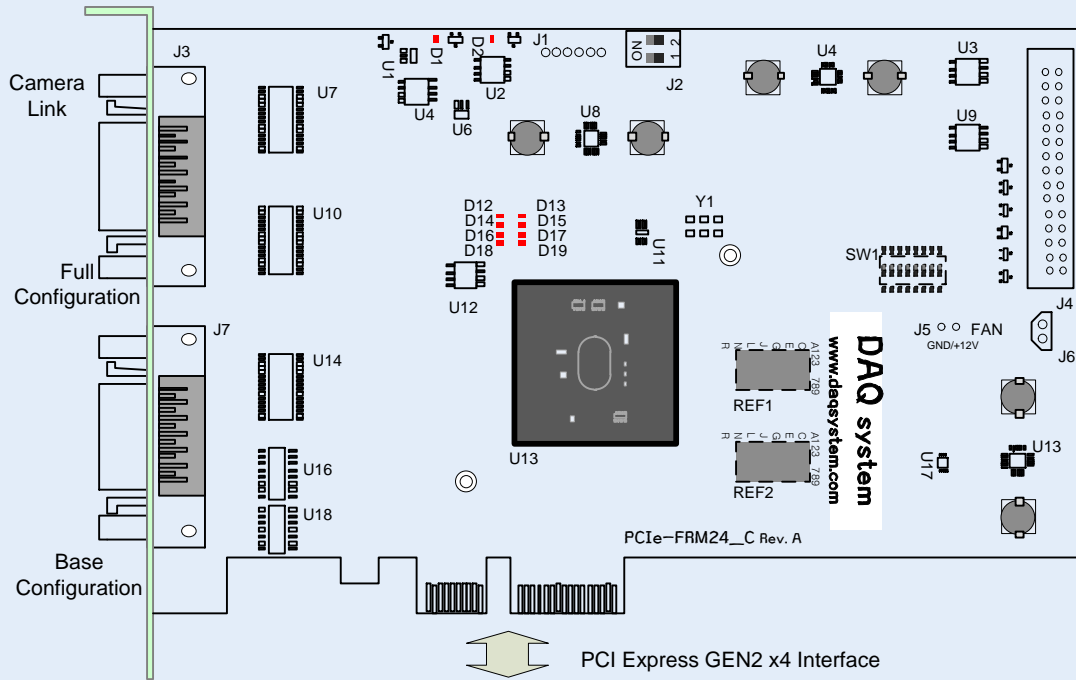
J3

Camera Link

U7

U1 D1 D2 J1

ON 1 2

J2

U2

U4

U6

U8

U4

U3

U9

U10

D12 D13
D14 D15
D16 D17
D18 D19

Y1

U11

SW1

Full Configuration

U12

J4

J5 FAN
GND/+12V

J6

J7

U14

DAQ system
www.daqsystem.com

REF1

REF2

U13

U17

U13

U16

U18

PCIe-FRM24_C Rev. A

Base Configuration

PCI Express GEN2 x4 Interface